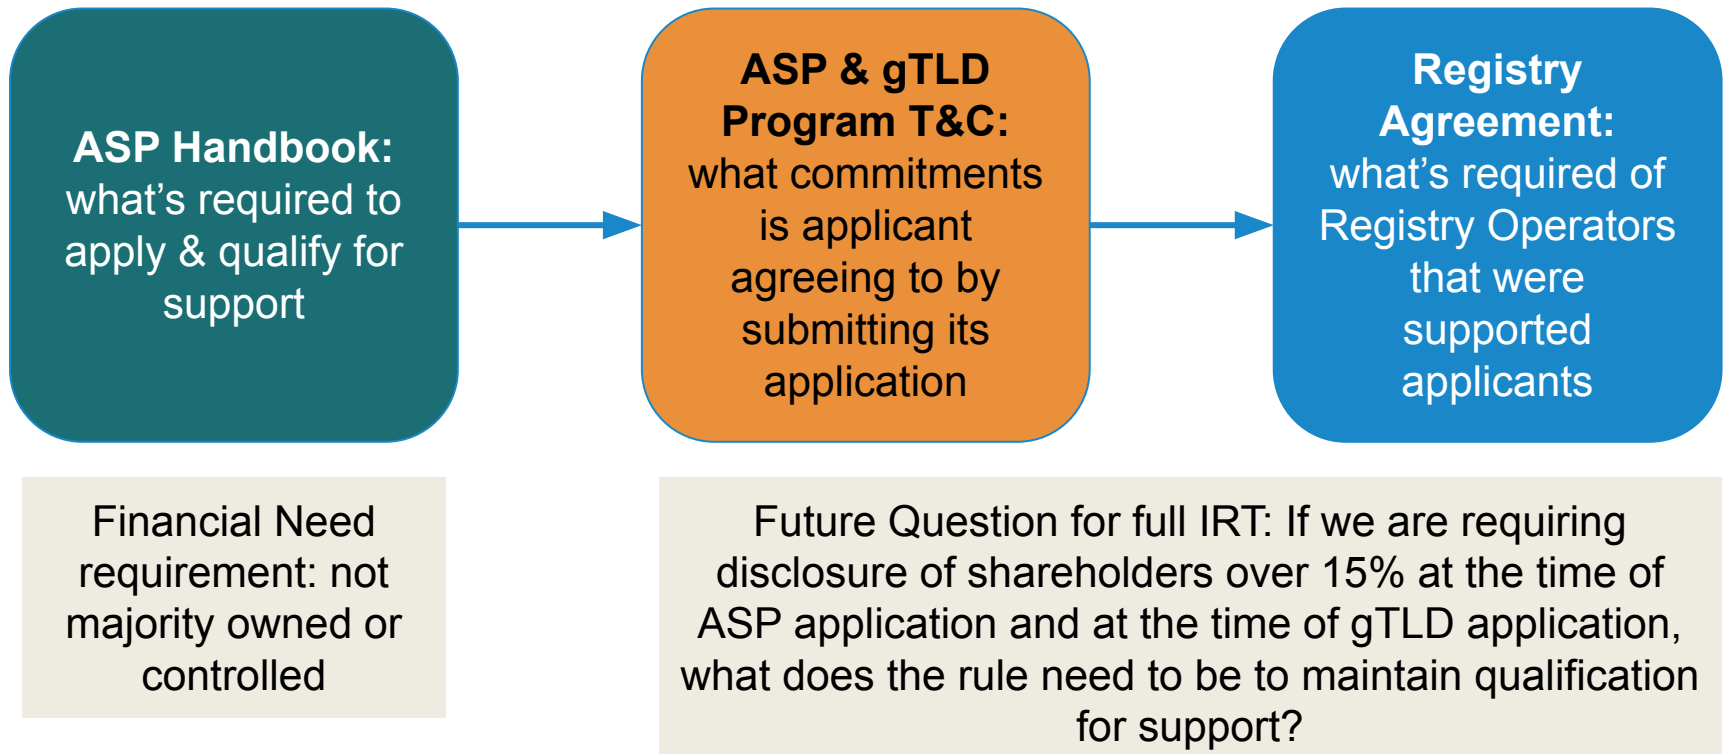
**ASP Handbook:** what’s required to apply & qualify for support

**ASP & gTLD Program T&C:** what commitments is applicant agreeing to by submitting its application

**Registry Agreement:** what’s required of Registry Operators that were supported applicants

Financial Need requirement: not majority owned or controlled

Future Question for full IRT: If we are requiring disclosure of shareholders over 15% at the time of ASP application and at the time of gTLD application, what does the rule need to be to maintain qualification for support?